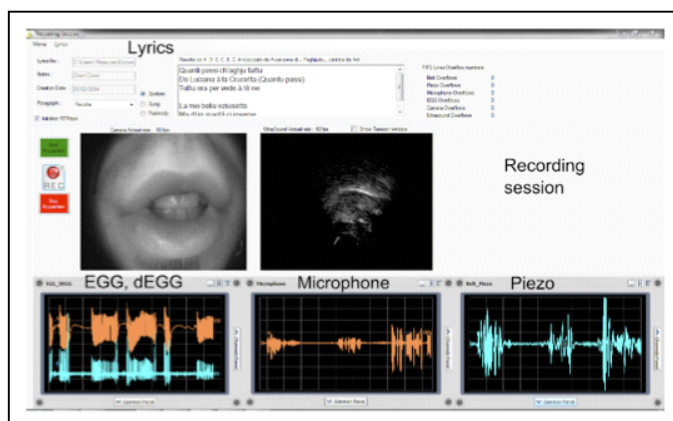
Recording Session

Menu Lyrics

Lyrics

Lyrics file:

Notes:

Creation Date:

Paragraph: Recite

System

Song

Inhalation

Quanti passi chi agghju fattu
Da Lucianu à la Crucetta (Quantu passi)
Tuttu era per vede à tè ne

La mea bella vezzosetta

Camera Actual rate: 60 fps

UltraSound Actual rate: 60 fps

Show Tongue contour

Start Acquisition

REC

Stop Acquisition

Recording session

FIFO Lines Overflow numbers

Belt Overflow 0
Piezo Overflow 0
Microphone Overflow 0
EGG Overflow 0
Camera Overflow 0
Ultrasound Overflow 0

EGG, dEGG

Microphone

Piezo

EGG_DEGG

Microphone

Belt_Piezo

Operation Panel

Operation Panel

Operation Panel